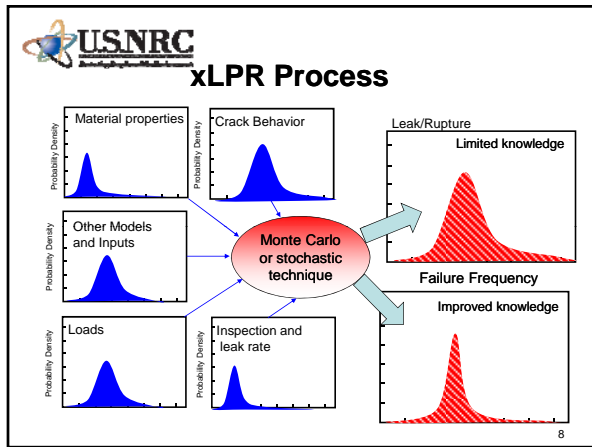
U.S.NRC

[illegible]

xLPR Process

Material properties

Probability Density

Crack Behavior

Probability Density

Other Models and Inputs

Probability Density

Loads

Probability Density

Inspection and leak rate

Probability Density

Monte Carlo or stochastic technique

Leak/Rupture

Limited knowledge

Failure Frequency

Improved knowledge

8